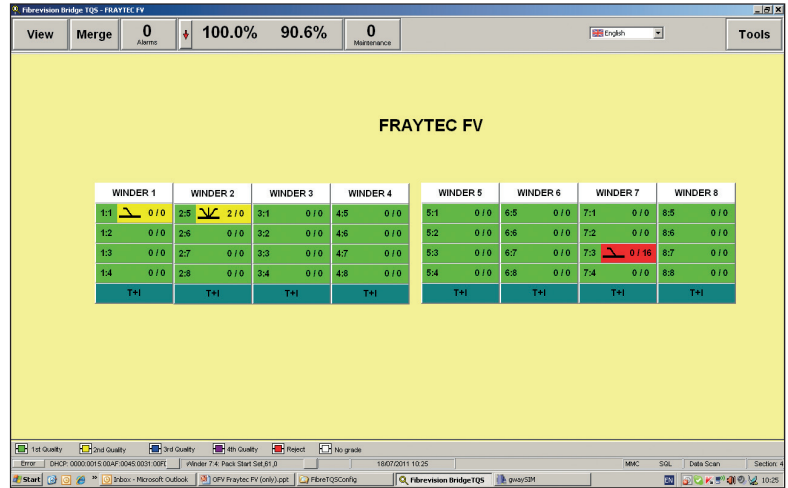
Fibrevision Bridge TQS - FRAYTEC FV

View | Merge | 0 Alarms | 100.0% | 90.6% | 0 Maintenance | English | Tools

FRAYTEC FV

| WINDER 1 | WINDER 2 | WINDER 3 | WINDER 4 |
|---|---|---|---|
| 1:1 0 / 0 | 2:5 2 / 0 | 3:1 0 / 0 | 4:5 0 / 0 |
| 1:2 0 / 0 | 2:6 0 / 0 | 3:2 0 / 0 | 4:6 0 / 0 |
| 1:3 0 / 0 | 2:7 0 / 0 | 3:3 0 / 0 | 4:7 0 / 0 |
| 1:4 0 / 0 | 2:8 0 / 0 | 3:4 0 / 0 | 4:8 0 / 0 |
| T+I | T+I | T+I | T+I |

| WINDER 5 | WINDER 6 | WINDER 7 | WINDER 8 |
|---|---|---|---|
| 5:1 0 / 0 | 6:5 0 / 0 | 7:1 0 / 0 | 8:5 0 / 0 |
| 5:2 0 / 0 | 6:6 0 / 0 | 7:2 0 / 0 | 8:6 0 / 0 |
| 5:3 0 / 0 | 6:7 0 / 0 | 7:3 0 / 16 | 8:7 0 / 0 |
| 5:4 0 / 0 | 6:8 0 / 0 | 7:4 0 / 0 | 8:8 0 / 0 |
| T+I | T+I | T+I | T+I |

1st Quality  2nd Quality  3rd Quality  4th Quality  Reject  No grade

Error | DHCP: 0000:0015:00AF:0045:0031:00FI | Winder 7:4: Pack Start Set,61,0 | 18/07/2011 10:25 | MMC | SQL | Data Scan | Section: 4

Start | Inbox - Microsoft Outlook | OPV Fraytec FV (only).ppt | FibreTQSConfig | Fibrevision BridgeTQS | gwaySIM | EN | 10:25